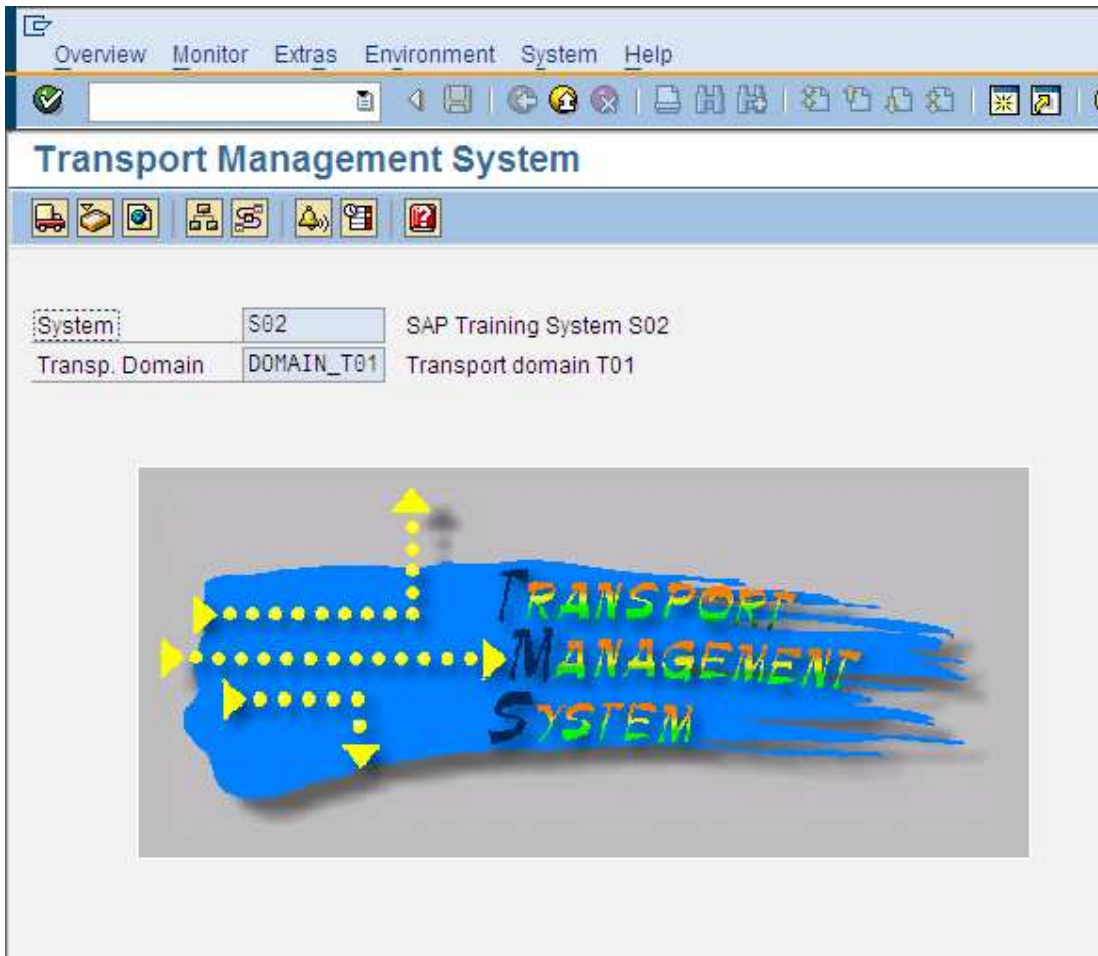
Overview Monitor Extras Environment System Help

Transport Management System

| System | S02 | SAP Training System S02 |
|---|---|---|
| Transp. Domain | DOMAIN_T01 | Transport domain T01 |

TRANSPORT
MANAGEMENT
SYSTEM